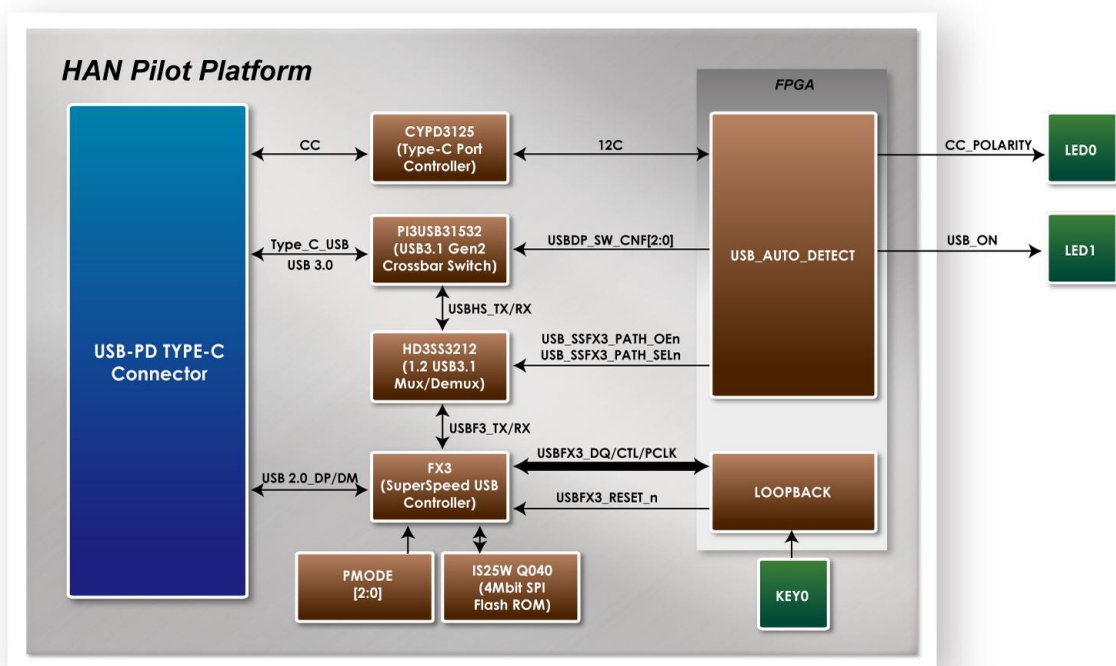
HAN Pilot Platform

USB-PD TYPE-C Connector

CC

CYPD3125 (Type-C Port Controller)

12C

FPGA

USB_AUTO_DETECT

CC_POLARITY

LED0

Type_C_USB

USB 3.0

PI3USB31532 (USB3.1 Gen2 Crossbar Switch)

USBDP_SW_CNF[2:0]

USB_ON

LED1

USBHS_TX/RX

HD3SS3212 (1.2 USB3.1 Mux/Demux)

USB_SSFX3_PATH_OEn

USB_SSFX3_PATH_SELn

USBF3_TX/RX

USB 2.0_DP/DM

FX3 (SuperSpeed USB Controller)

USBFX3_DQ/CTL/PCLK

USBFX3_RESET_n

LOOPBACK

PMODE [2:0]

IS25W Q040 (4Mbit SPI Flash ROM)

KEY0